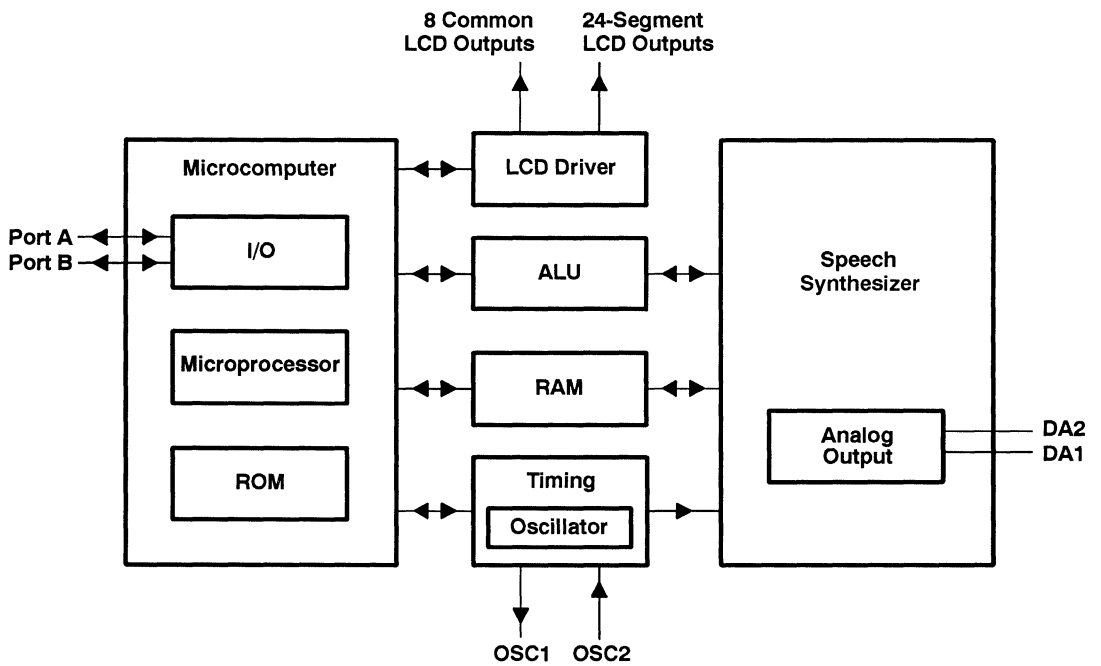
8 Common LCD Outputs

24-Segment LCD Outputs

Microcomputer

LCD Driver

Port A

Port B

I/O

ALU

Speech Synthesizer

Microprocessor

RAM

ROM

Analog Output

DA2

DA1

Timing

Oscillator

OSC1

OSC2